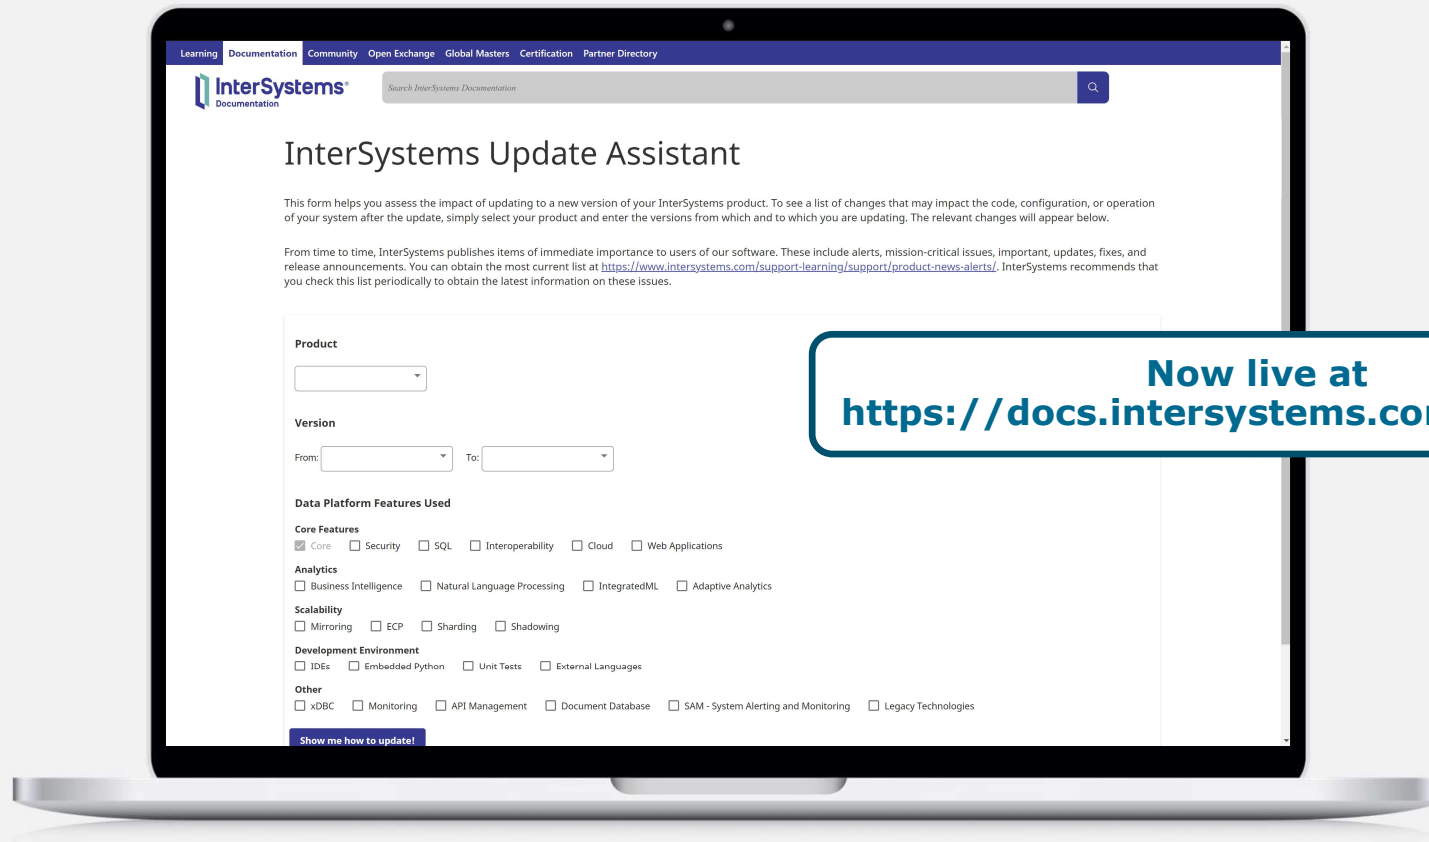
Learning Documentation Community Open Exchange Global Masters Certification Partner Directory

InterSystems
Documentation

Search InterSystems Documentation

InterSystems Update Assistant

This form helps you assess the impact of updating to a new version of your InterSystems product. To see a list of changes that may impact the code, configuration, or operation of your system after the update, simply select your product and enter the versions from which and to which you are updating. The relevant changes will appear below.

From time to time, InterSystems publishes items of immediate importance to users of our software. These include alerts, mission-critical issues, important, updates, fixes, and release announcements. You can obtain the most current list at https://www.intersystems.com/support-learning/support/product-news-alerts/. InterSystems recommends that you check this list periodically to obtain the latest information on these issues.

Product

Version

From: To:

Data Platform Features Used

Core Features
Core Security SQL Interoperability Cloud Web Applications

Analytics
Business Intelligence Natural Language Processing IntegratedML Adaptive Analytics

Scalability
Mirroring ECP Sharding Shadowing

Development Environment
IDEs Embedded Python Unit Tests External Languages

Other
xDBC Monitoring API Management Document Database SAM - System Alerting and Monitoring Legacy Technologies

Show me how to update!

Now live at
https://docs.intersystems.co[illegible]